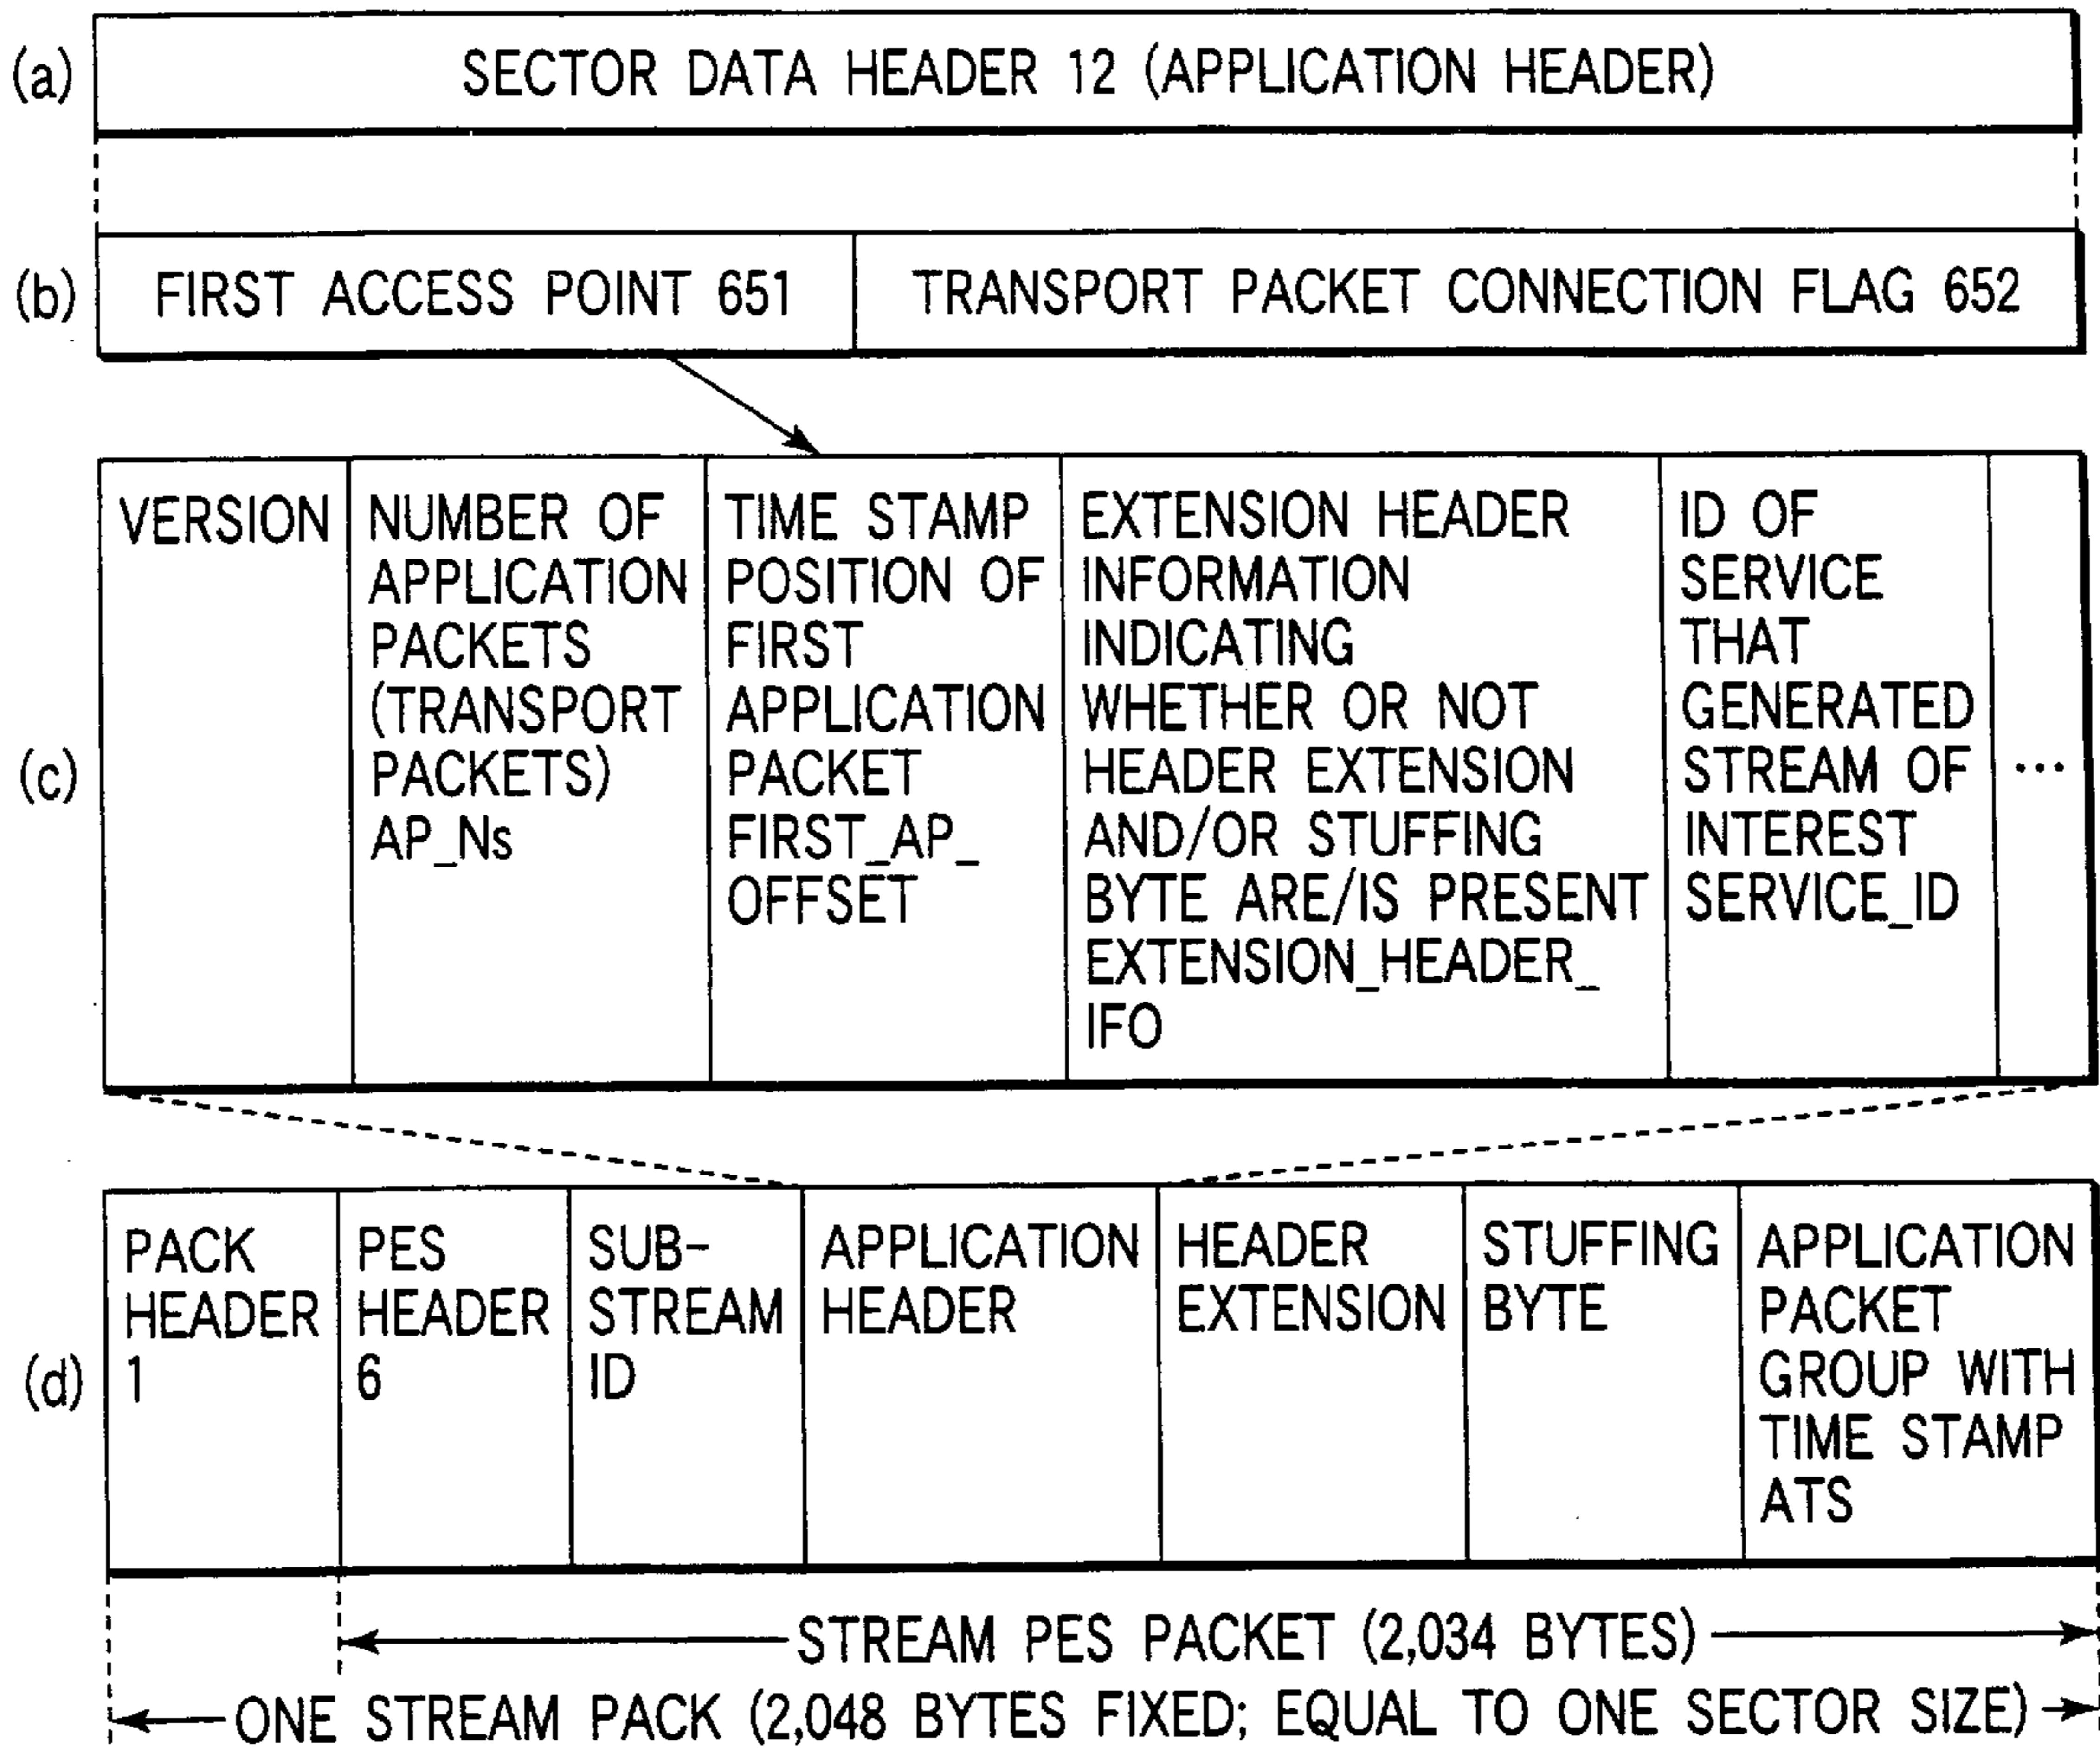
(a) SECTOR DATA HEADER 12 (APPLICATION HEADER)

(b)

| FIRST ACCESS POINT 651 | TRANSPORT PACKET CONNECTION FLAG 652 |
|---|---|

(c)

| VERSION | NUMBER OF APPLICATION PACKETS (TRANSPORT PACKETS) AP_Ns | TIME STAMP POSITION OF FIRST APPLICATION PACKET FIRST_AP_ OFFSET | EXTENSION HEADER INFORMATION INDICATING WHETHER OR NOT HEADER EXTENSION AND/OR STUFFING BYTE ARE/IS PRESENT EXTENSION_HEADER_ IFO | ID OF SERVICE THAT GENERATED STREAM OF INTEREST SERVICE_ID | ... |
|---|---|---|---|---|---|

(d)

| PACK HEADER 1 | PES HEADER 6 | SUB-STREAM ID | APPLICATION HEADER | HEADER EXTENSION | STUFFING BYTE | APPLICATION PACKET GROUP WITH TIME STAMP ATS |
|---|---|---|---|---|---|---|

STREAM PES PACKET (2,034 BYTES)

ONE STREAM PACK (2,048 BYTES FIXED; EQUAL TO ONE SECTOR SIZE)